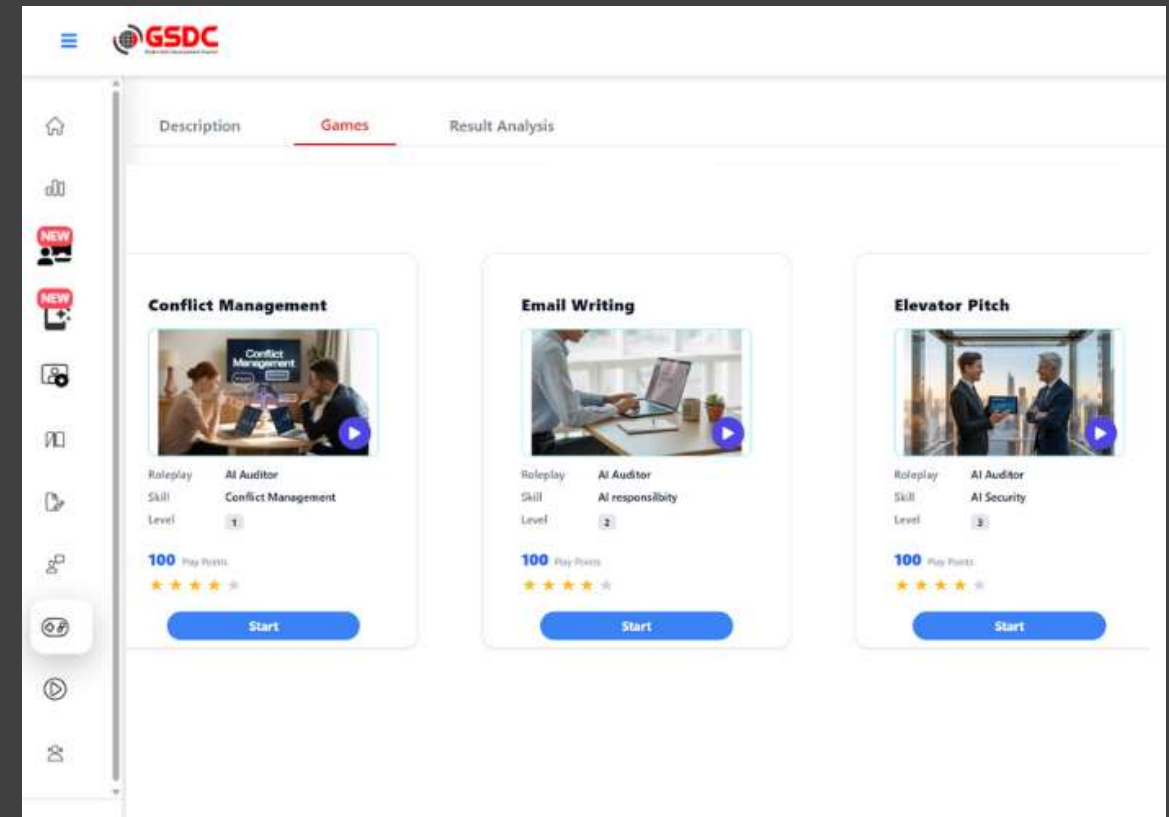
GSDC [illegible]

NEW

NEW

Description Games Result Analysis

Conflict Management

Conflict Management

Roleplay AI Auditor
Skill Conflict Management
Level 1

100 Play Points

Start

Email Writing

Roleplay AI Auditor
Skill AI responsilbity
Level 2

100 Play Points

Start

Elevator Pitch

Roleplay AI Auditor
Skill AI Security
Level 3

100 Play Points

Start